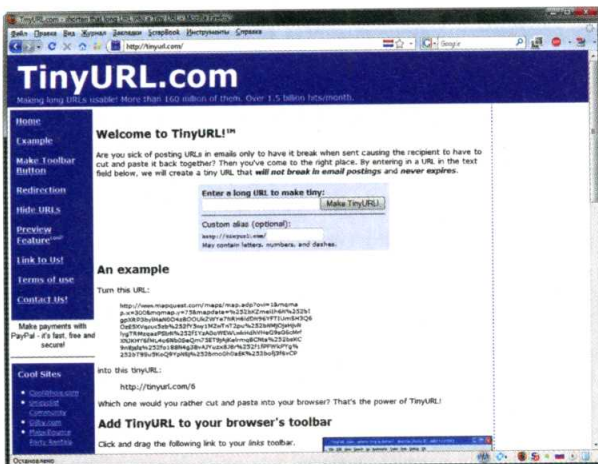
TinyURL.com - shorten that long URL into a tiny URL - Mozilla Firefox

Файл Правка Вид Журнал Закладки ScrapBook Инструменты Справка

http://tinyurl.com/

Google

TinyURL.com

Making long URLs usable! More than 160 million of them. Over 1.5 billion hits/month.

Home

Example

Make Toolbar Button

Redirection

Hide URLs

Preview Feature

Link to Us!

Terms of use

Contact Us!

Make payments with PayPal - it's fast, free and secure!

Cool Sites

- CoolThisite.com
- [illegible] Community
- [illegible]
- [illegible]

Welcome to TinyURL!™

Are you sick of posting URLs in emails only to have it break when sent causing the recipient to have to cut and paste it back together? Then you've come to the right place. By entering in a URL in the text field below, we will create a tiny URL that will not break in email postings and never expires.

Enter a long URL to make tiny:

Make TinyURL!

Custom alias (optional):

http://tinyurl.com/

May contain letters, numbers, and dashes.

An example

Turn this URL:

http://www.mapquest.com/maps/map.adp?ovi=1&mqma p.x=300&mqmap.y=75&mapdata=%252bKZmeiIh6N%252b1 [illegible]

into this TinyURL:

http://tinyurl.com/6

Which one would you rather cut and paste into your browser? That's the power of TinyURL!

Add TinyURL to your browser's toolbar

Click and drag the following link to your links toolbar.

Остановлено